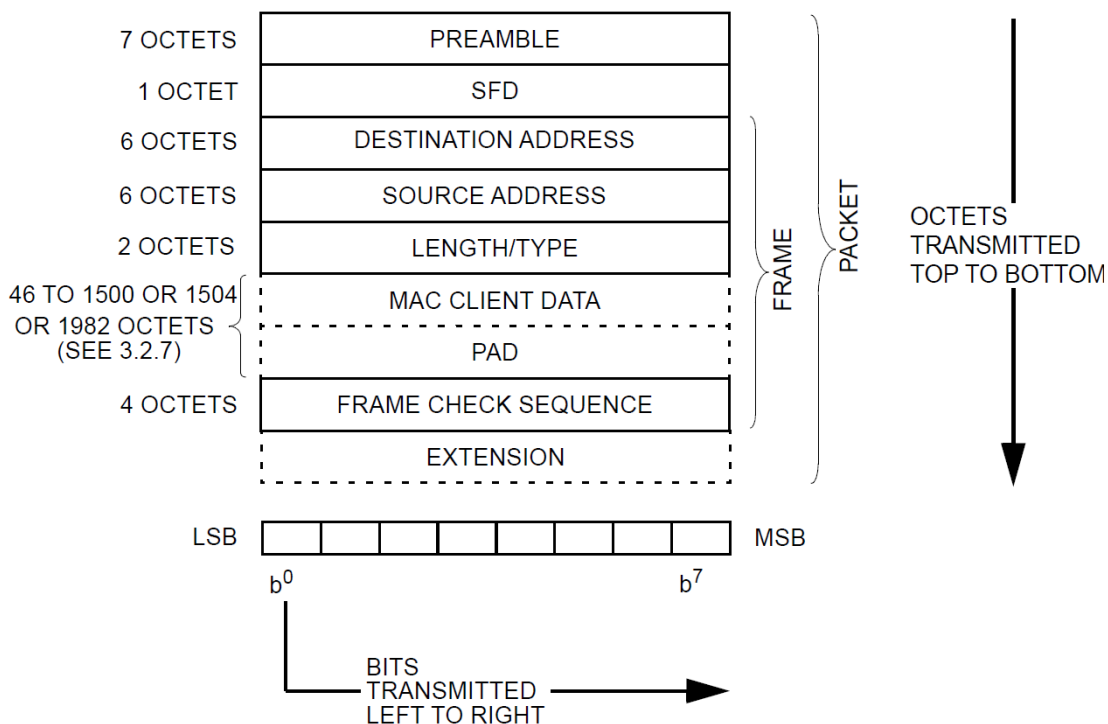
7 OCTETS PREAMBLE
1 OCTET SFD
6 OCTETS DESTINATION ADDRESS
6 OCTETS SOURCE ADDRESS
2 OCTETS LENGTH/TYPE
46 TO 1500 OR 1504 OR 1982 OCTETS (SEE 3.2.7) MAC CLIENT DATA
PAD
4 OCTETS FRAME CHECK SEQUENCE
EXTENSION

FRAME

PACKET

OCTETS TRANSMITTED TOP TO BOTTOM

LSB MSB

$b^0$ $b^7$

BITS TRANSMITTED LEFT TO RIGHT